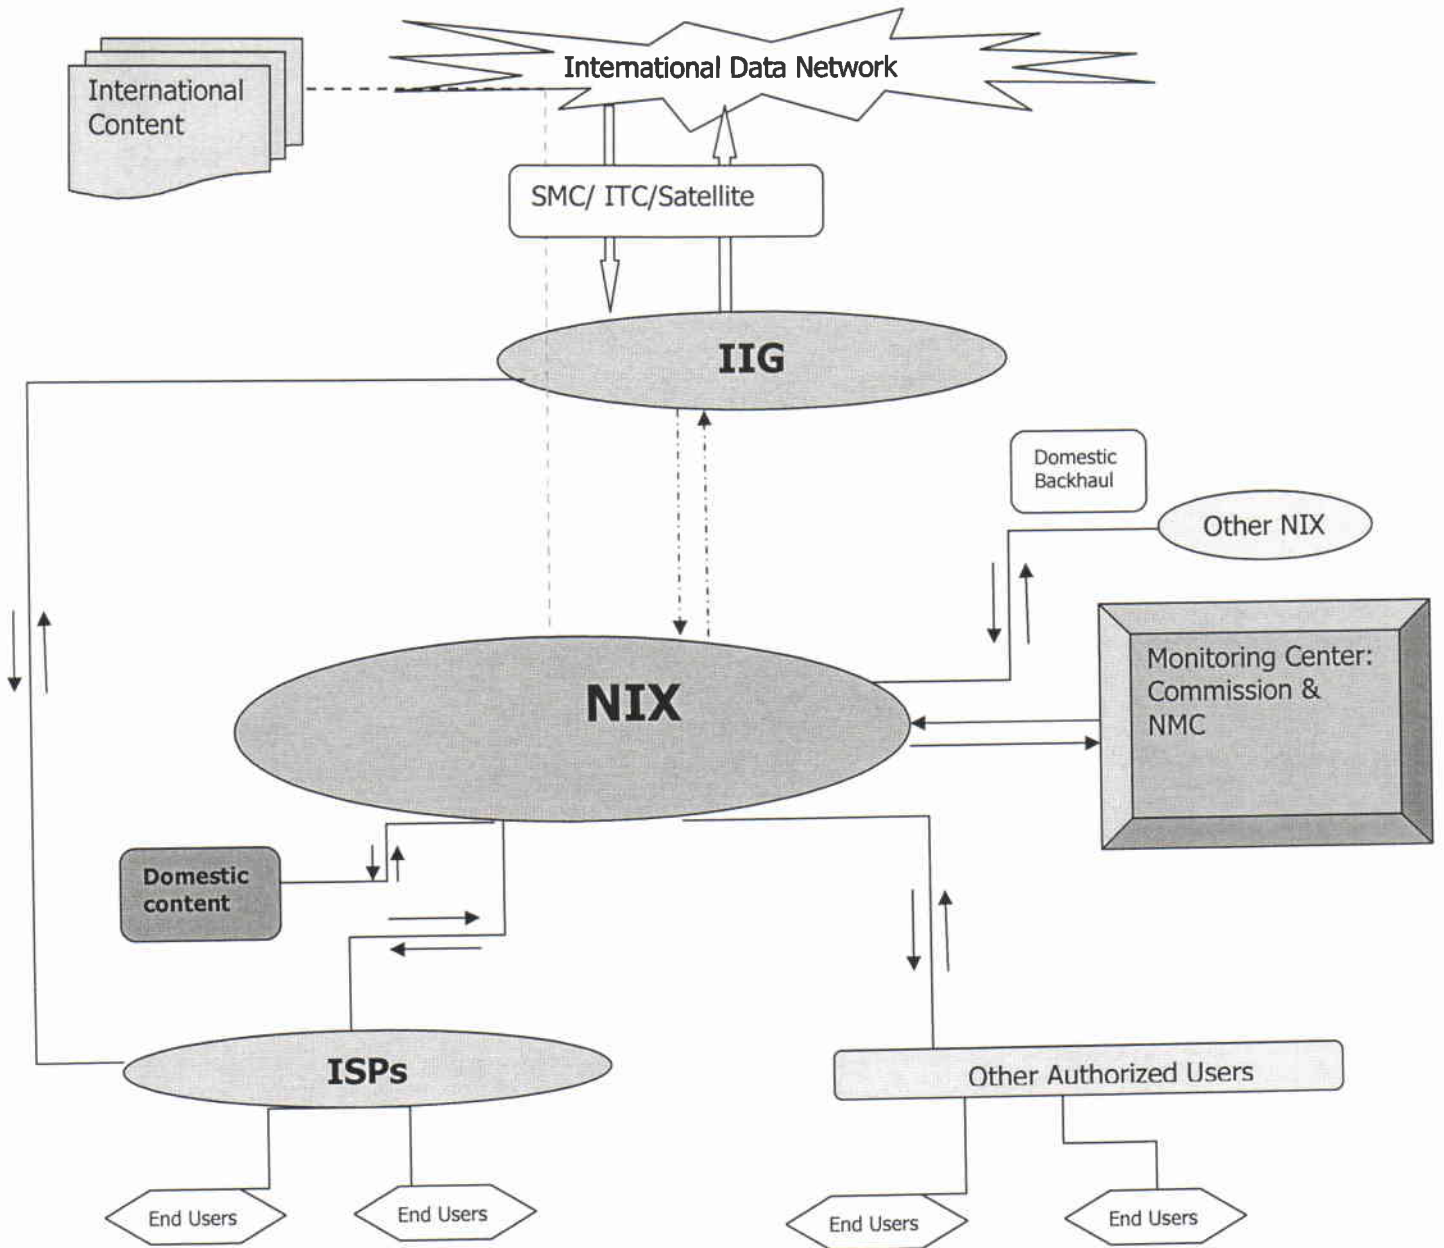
International Content

International Data Network

SMC/ ITC/Satellite

IIG

Domestic Backhaul

Other NIX

NIX

Monitoring Center: Commission & NMC

Domestic content

ISPs

Other Authorized Users

End Users

End Users

End Users

End Users